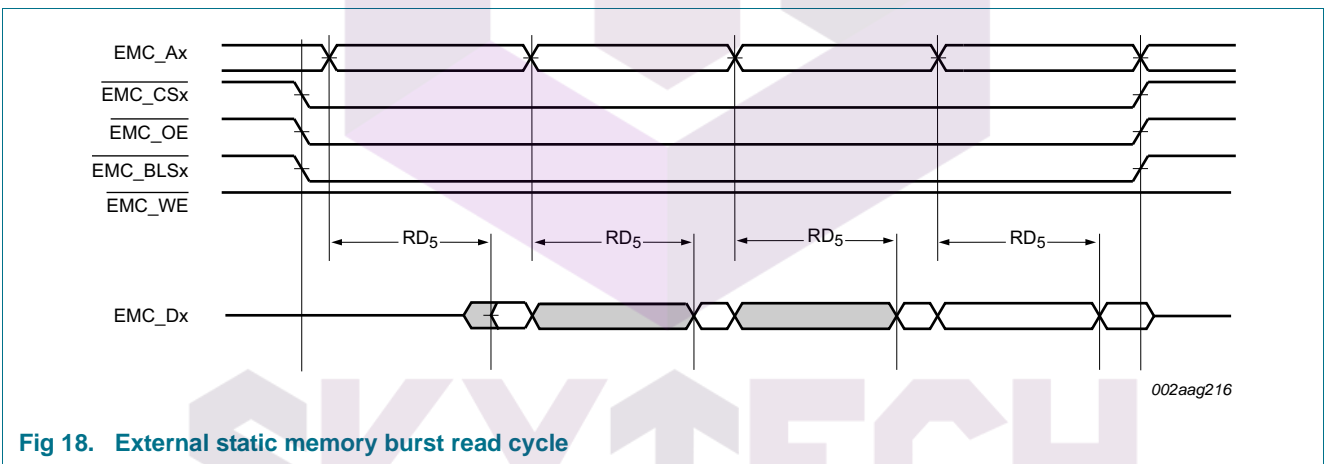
EMC_Ax
$\overline{\text{EMC\_CSx}}$
$\overline{\text{EMC\_OE}}$
$\overline{\text{EMC\_BLSx}}$
$\overline{\text{EMC\_WE}}$

$RD_5$
$RD_5$
$RD_5$
$RD_5$

EMC_Dx

002aag216

Fig 18. External static memory burst read cycle